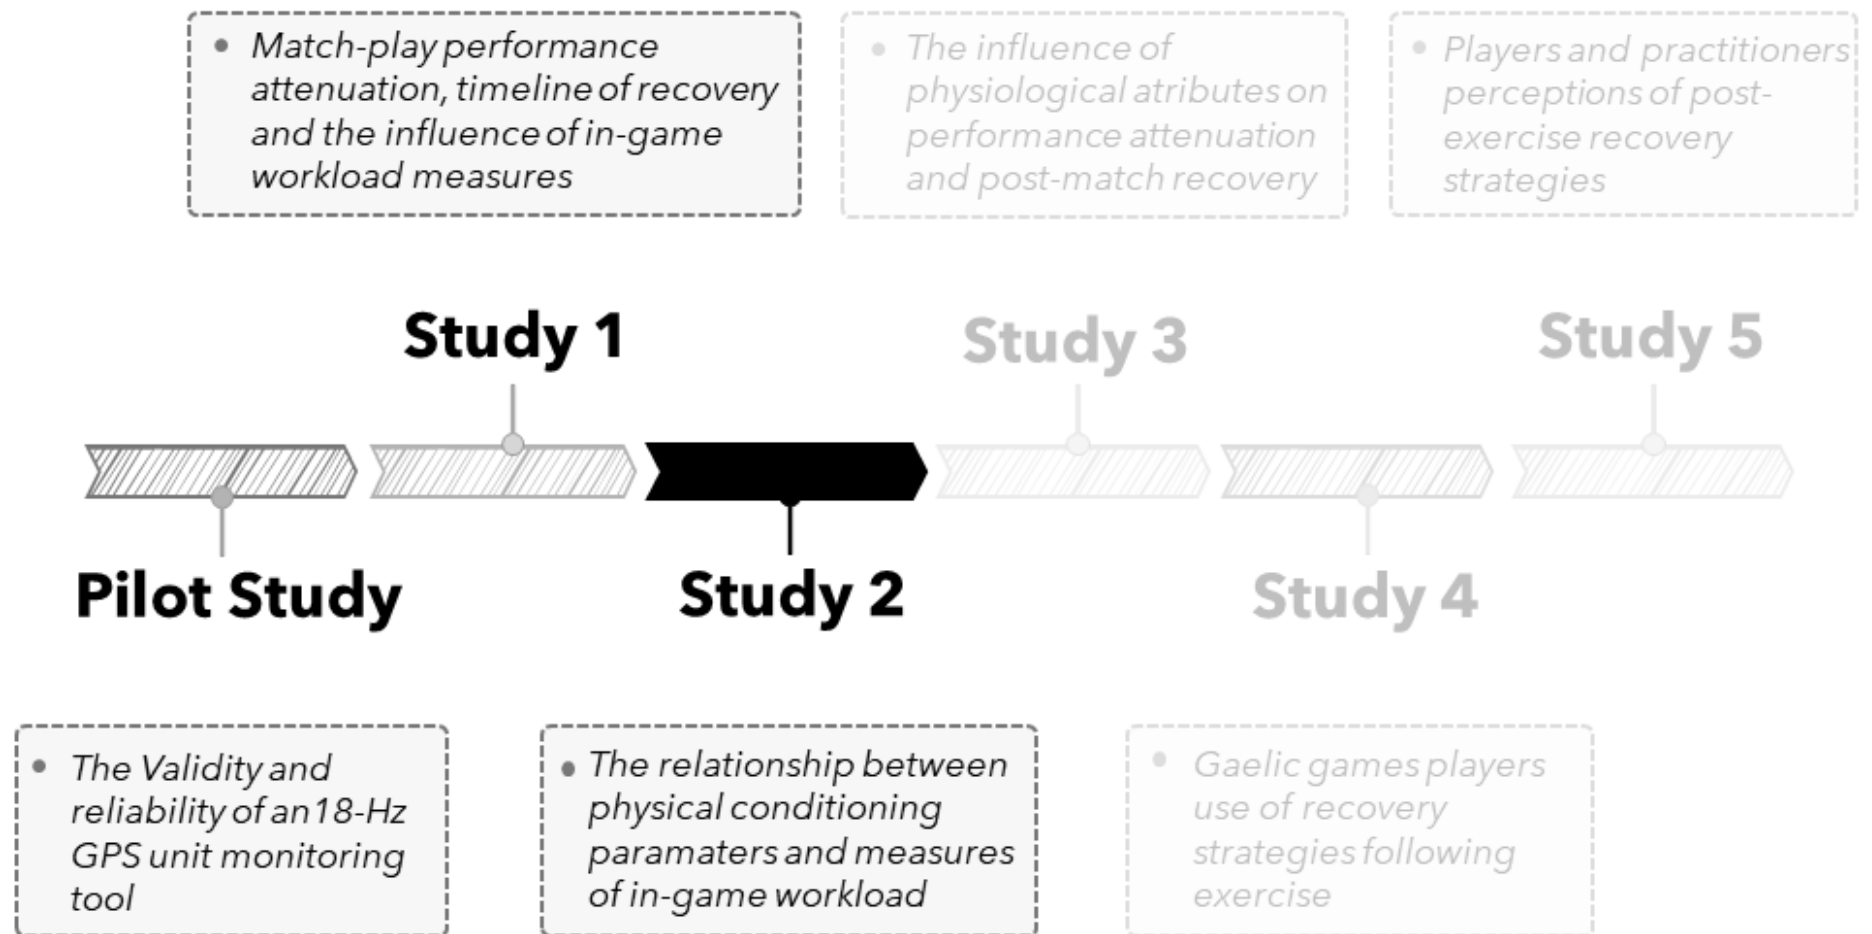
• Match-play performance attenuation, timeline of recovery and the influence of in-game workload measures

• The influence of physiological atributes on performance attenuation and post-match recovery

• Players and practitioners perceptions of post-exercise recovery strategies

Study 1

Study 3

Study 5

Pilot Study

Study 2

Study 4

• The Validity and reliability of an 18-Hz GPS unit monitoring tool

• The relationship between physical conditioning paramaters and measures of in-game workload

• Gaelic games players use of recovery strategies following exercise